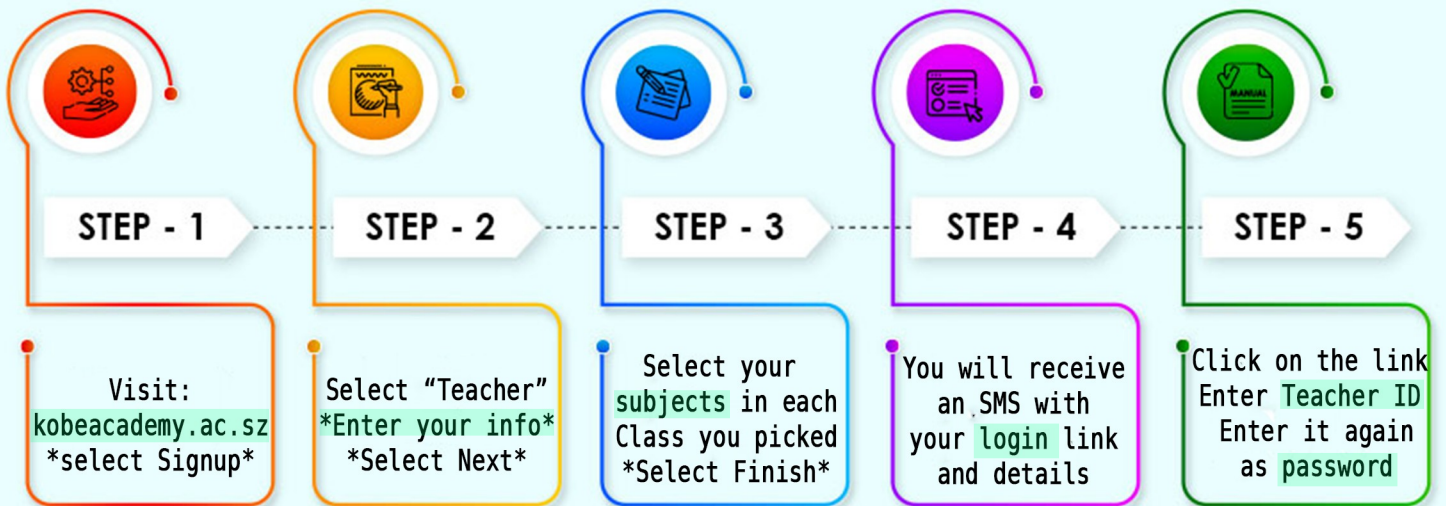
STEP - 1

Visit:
kobeacademy.ac.sz
*select Signup*

STEP - 2

Select “Teacher”
*Enter your info*
*Select Next*

STEP - 3

Select your subjects in each Class you picked
*Select Finish*

STEP - 4

You will receive an SMS with your login link and details

MANUAL

STEP - 5

Click on the link
Enter Teacher ID
Enter it again as password